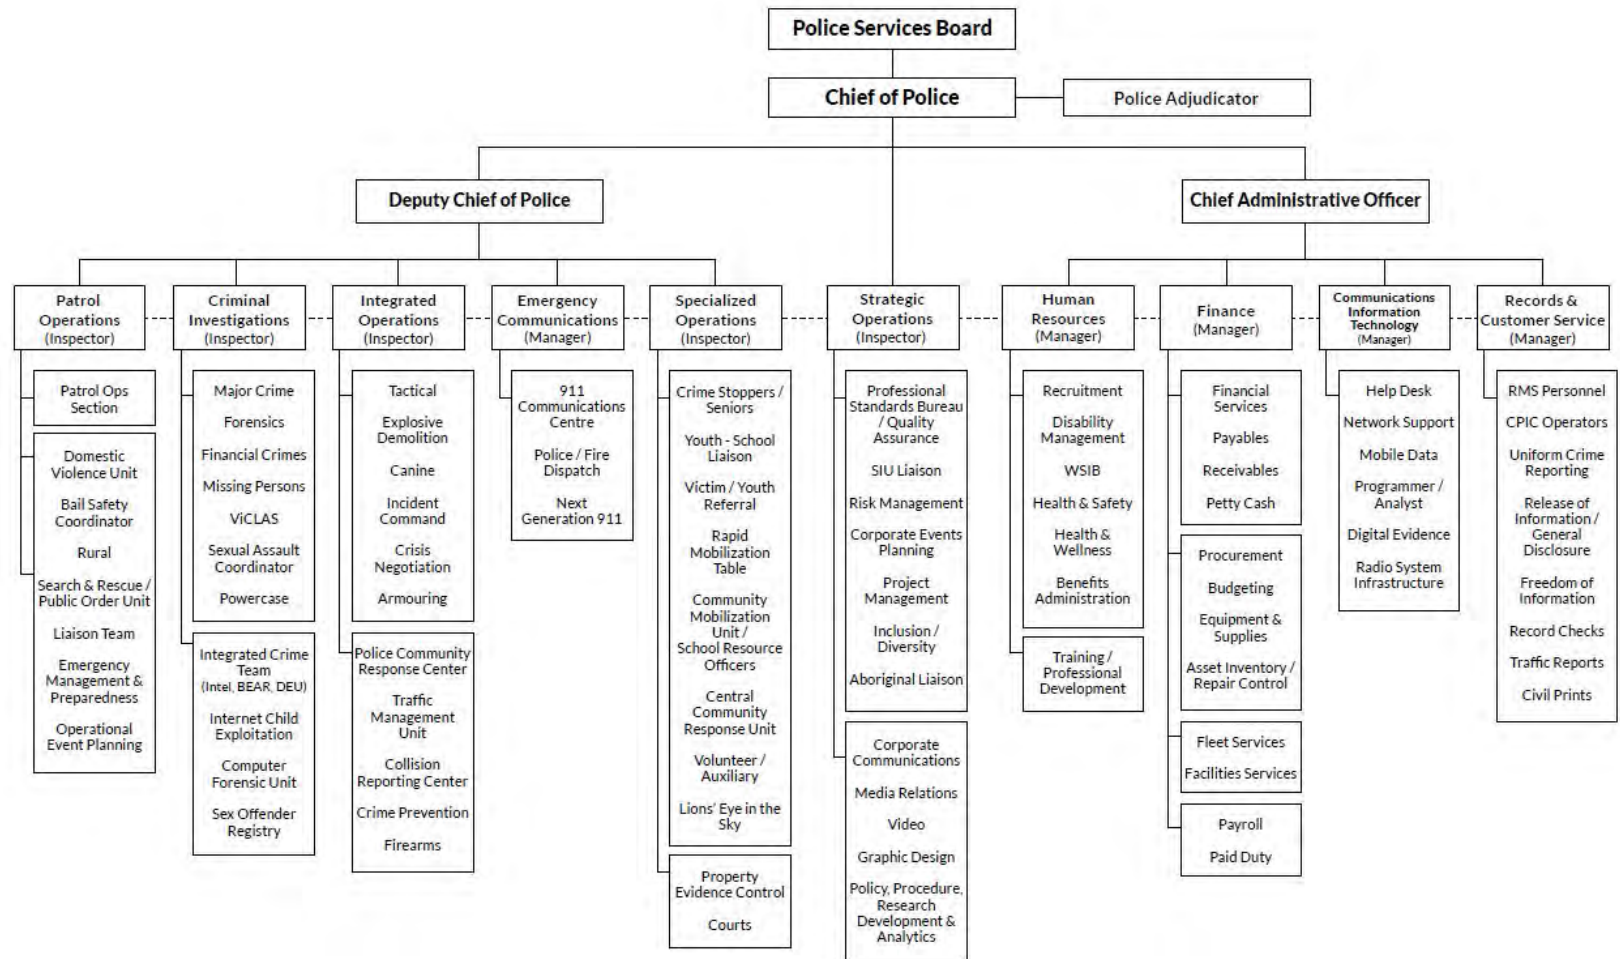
Police Services Board

Chief of Police

Police Adjudicator

Deputy Chief of Police

Chief Administrative Officer

Patrol Operations (Inspector)

Patrol Ops Section

Domestic Violence Unit

Bail Safety Coordinator

Rural

Search & Rescue / Public Order Unit

Liaison Team

Emergency Management & Preparedness

Operational Event Planning

Criminal Investigations (Inspector)

Major Crime

Forensics

Financial Crimes

Missing Persons

ViCLAS

Sexual Assault Coordinator

Powercase

Integrated Crime Team (Intel, BEAR, DEU)

Internet Child Exploitation

Computer Forensic Unit

Sex Offender Registry

Integrated Operations (Inspector)

Tactical

Explosive Demolition

Canine

Incident Command

Crisis Negotiation

Armouring

Police Community Response Center

Traffic Management Unit

Collision Reporting Center

Crime Prevention

Firearms

Emergency Communications (Manager)

911 Communications Centre

Police / Fire Dispatch

Next Generation 911

Specialized Operations (Inspector)

Crime Stoppers / Seniors

Youth - School Liaison

Victim / Youth Referral

Rapid Mobilization Table

Community Mobilization Unit / School Resource Officers

Central Community Response Unit

Volunteer / Auxiliary

Lions' Eye in the Sky

Property Evidence Control

Courts

Strategic Operations (Inspector)

Professional Standards Bureau / Quality Assurance

SIU Liaison

Risk Management

Corporate Events Planning

Project Management

Inclusion / Diversity

Aboriginal Liaison

Corporate Communications

Media Relations

Video

Graphic Design

Policy, Procedure, Research Development & Analytics

Human Resources (Manager)

Recruitment

Disability Management

WSIB

Health & Safety

Health & Wellness

Benefits Administration

Training / Professional Development

Finance (Manager)

Financial Services

Payables

Receivables

Petty Cash

Procurement

Budgeting

Equipment & Supplies

Asset Inventory / Repair Control

Fleet Services

Facilities Services

Payroll

Paid Duty

Communications Information Technology (Manager)

Help Desk

Network Support

Mobile Data

Programmer / Analyst

Digital Evidence

Radio System Infrastructure

Records & Customer Service (Manager)

RMS Personnel

CPIC Operators

Uniform Crime Reporting

Release of Information / General Disclosure

Freedom of Information

Record Checks

Traffic Reports

Civil Prints